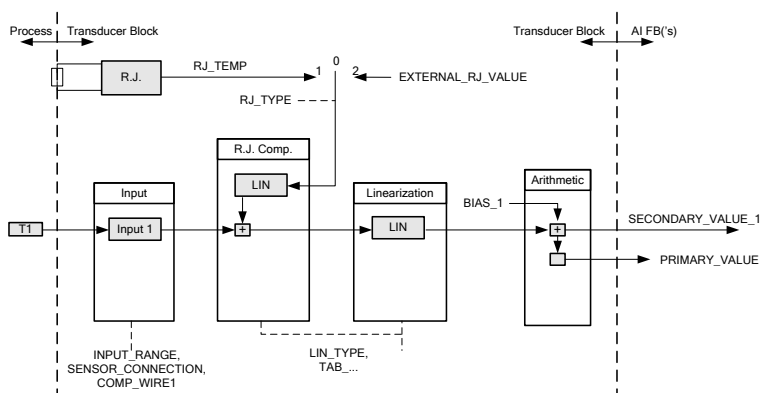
Process Transducer Block

Transducer Block AI FB('s)

R.J.

RJ_TEMP

1 0 2

EXTERNAL_RJ_VALUE

RJ_TYPE

R.J. Comp.

LIN

Input

Linearization

Arithmetic

BIAS_1

T1

Input 1

+

LIN

+

SECONDARY_VALUE_1

PRIMARY_VALUE

INPUT_RANGE, SENSOR_CONNECTION, COMP_WIRE1

LIN_TYPE, TAB_...